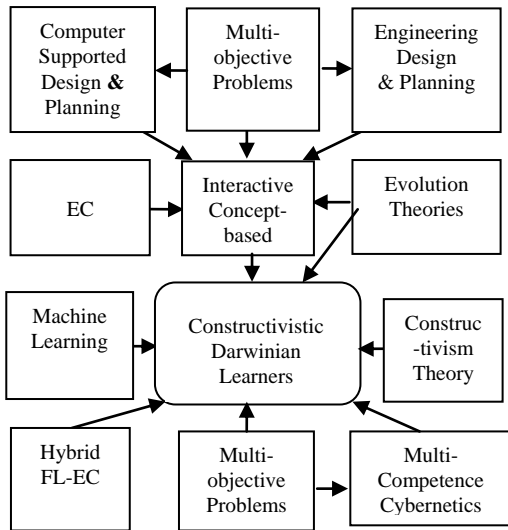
Computer Supported Design & Planning

Multi-objective Problems

Engineering Design & Planning

EC

Interactive Concept-based

Evolution Theories

Machine Learning

Constructivistic Darwinian Learners

Construc-tivism Theory

Hybrid FL-EC

Multi-objective Problems

Multi-Competence Cybernetics